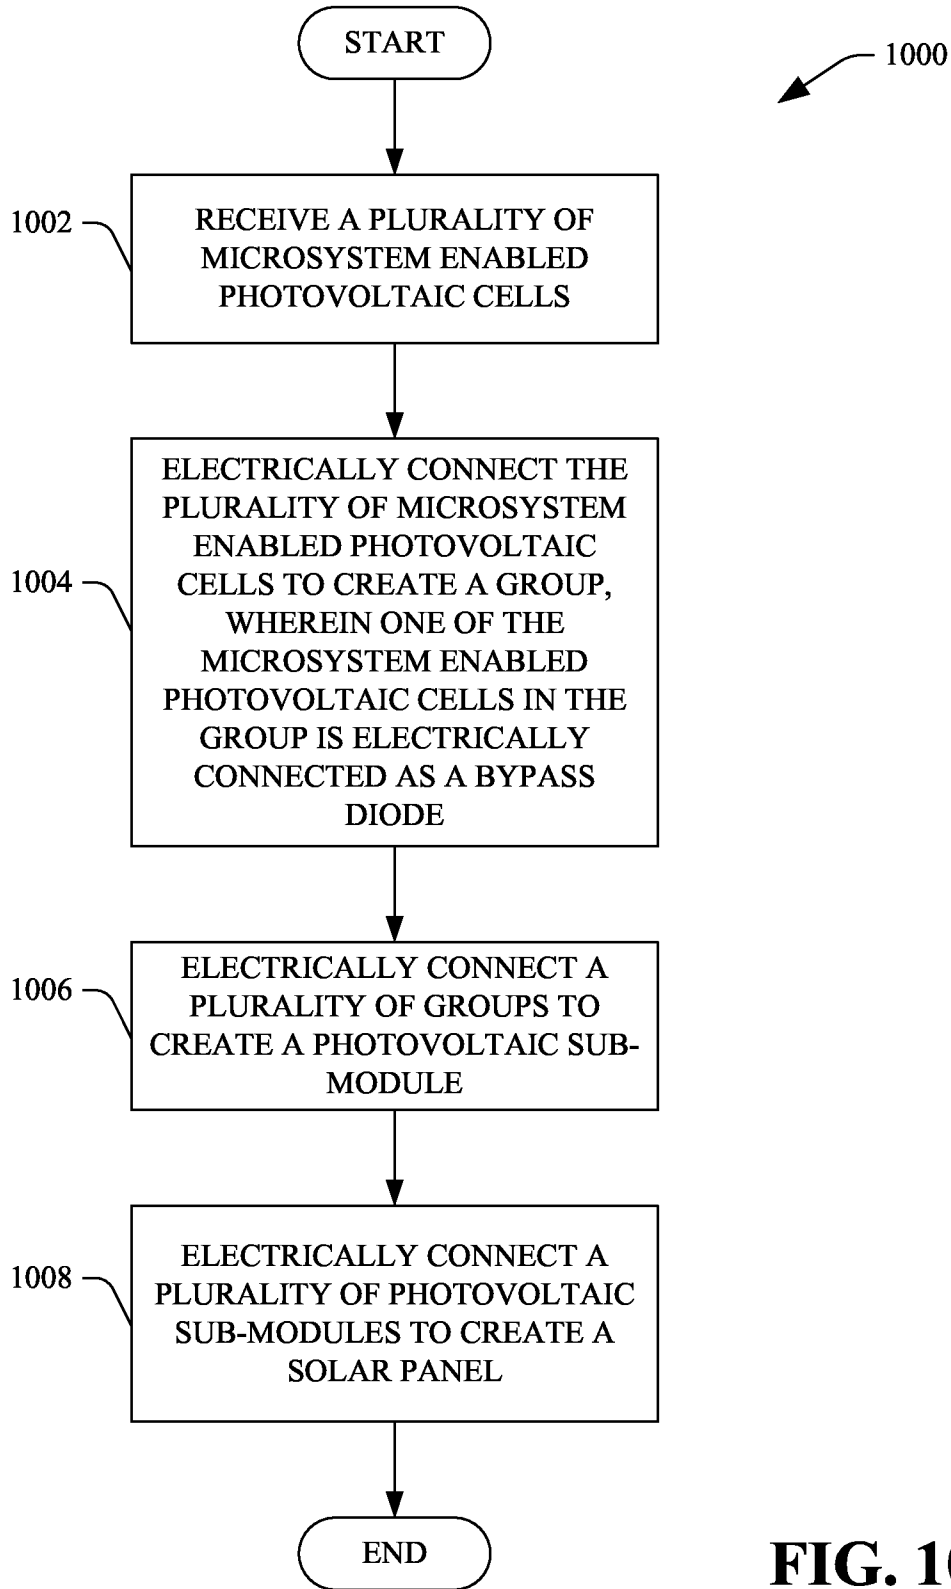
START

1000

1002

RECEIVE A PLURALITY OF MICROSYSTEM ENABLED PHOTOVOLTAIC CELLS

1004

ELECTRICALLY CONNECT THE PLURALITY OF MICROSYSTEM ENABLED PHOTOVOLTAIC CELLS TO CREATE A GROUP, WHEREIN ONE OF THE MICROSYSTEM ENABLED PHOTOVOLTAIC CELLS IN THE GROUP IS ELECTRICALLY CONNECTED AS A BYPASS DIODE

1006

ELECTRICALLY CONNECT A PLURALITY OF GROUPS TO CREATE A PHOTOVOLTAIC SUBMODULE

1008

ELECTRICALLY CONNECT A PLURALITY OF PHOTOVOLTAIC SUB-MODULES TO CREATE A SOLAR PANEL

END

FIG. 1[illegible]